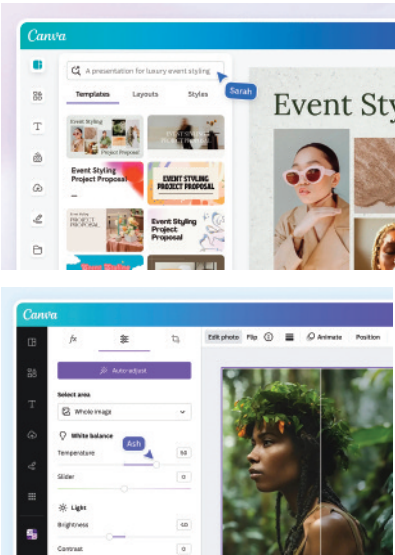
Canva

A presentation for luxury event styling

Sarah

Templates Layouts Styles

Event Styling Project Proposal

Event Styling Project Proposal

EVENT STYLING PROJECT PROPOSAL

Event Styling Project Proposal

Event Styl

Canva

fx

Auto-adjust

Select area

Whole image

White balance

Ash

Temperature 50

Slider

Light

Brightness 40

Contrast 0

Edit photo Flip Animate Position